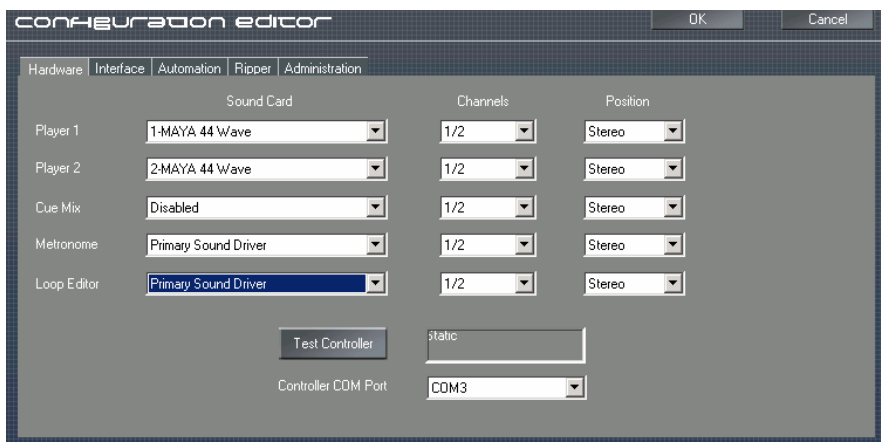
configuration editor

OK

Cancel

Hardware | Interface | Automation | Ripper | Administration

| | Sound Card | Channels | Position |
|---|---|---|---|
| Player 1 | 1-MAYA 44 Wave | 1/2 | Stereo |
| Player 2 | 2-MAYA 44 Wave | 1/2 | Stereo |
| Cue Mix | Disabled | 1/2 | Stereo |
| Metronome | Primary Sound Driver | 1/2 | Stereo |
| Loop Editor | Primary Sound Driver | 1/2 | Stereo |

Test Controller

static

Controller COM Port

COM3